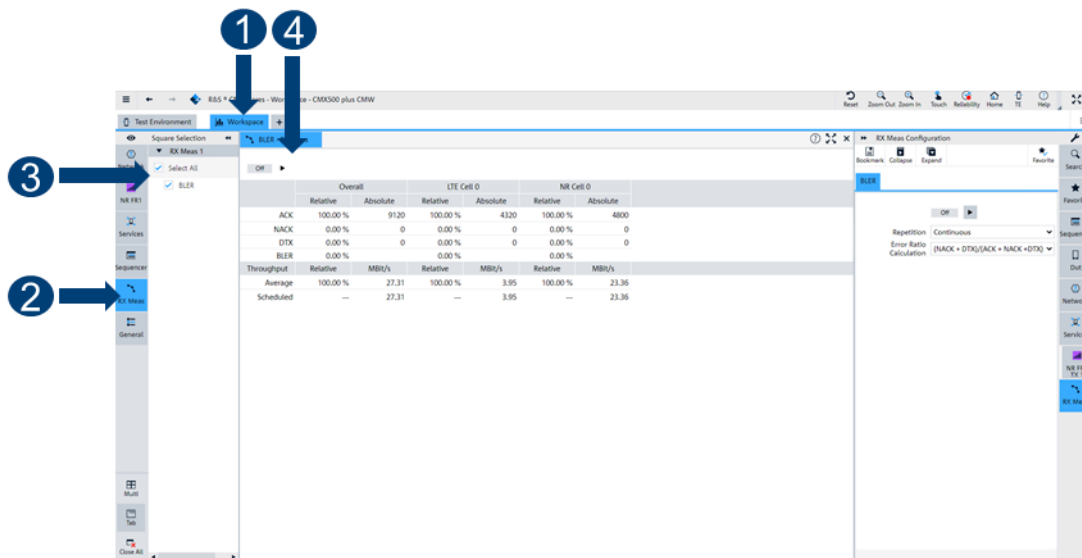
1 4

R&S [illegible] - Workspace - CMX500 plus CMW

Reset Zoom Out Zoom In Touch Reliability Home TE Help

Test Environment Workspace +

Square Selection

RX Meas 1

Select All

BLER

3

NR FR1

Services

Sequencer

2

RX Meas

General

Multi

Tab

Close All

BLER

Off

| | Overall | | LTE Cell 0 | | NR Cell 0 | |
|---|---|---|---|---|---|---|
| | Relative | Absolute | Relative | Absolute | Relative | Absolute |
| ACK | 100.00 % | 9120 | 100.00 % | 4320 | 100.00 % | 4800 |
| NACK | 0.00 % | 0 | 0.00 % | 0 | 0.00 % | 0 |
| DTX | 0.00 % | 0 | 0.00 % | 0 | 0.00 % | 0 |
| BLER | 0.00 % | | 0.00 % | | 0.00 % | |
| Throughput | Relative | MBit/s | Relative | MBit/s | Relative | MBit/s |
| Average | 100.00 % | 27.31 | 100.00 % | 3.95 | 100.00 % | 23.36 |
| Scheduled | --- | 27.31 | --- | 3.95 | --- | 23.36 |

RX Meas Configuration

Bookmark Collapse Expand Favorite

BLER

Off

Repetition Continuous

Error Ratio Calculation (NACK + DTX)/(ACK + NACK +DTX)

Search Favori Sequen Dut Netwo Servic NR F TX RX Mea